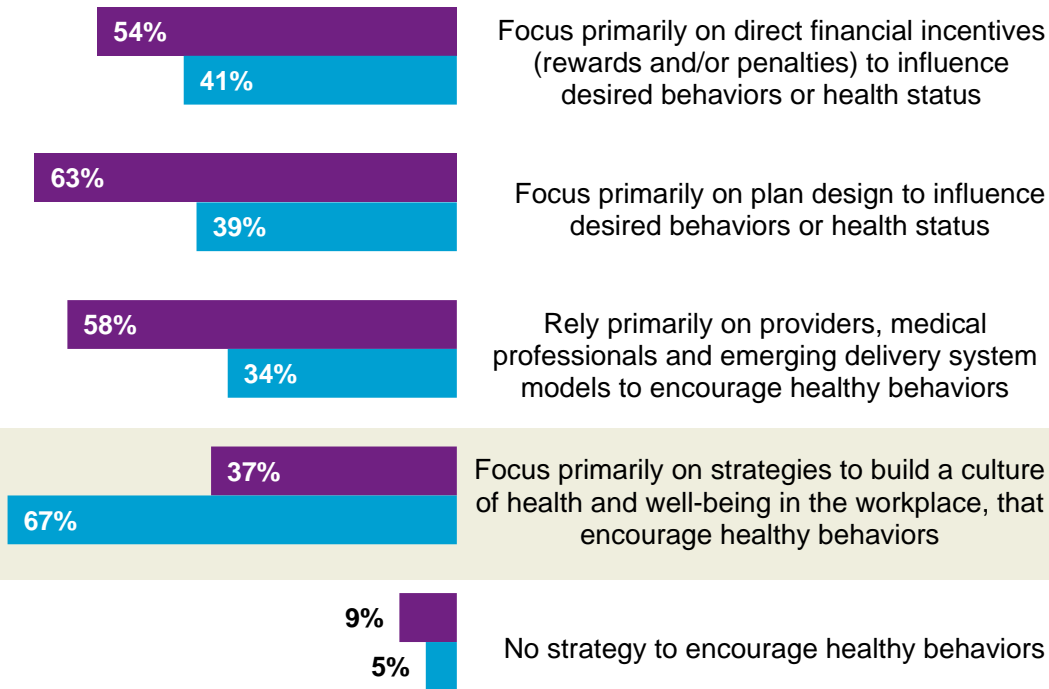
54%
41%
Focus primarily on direct financial incentives (rewards and/or penalties) to influence desired behaviors or health status

63%
39%
Focus primarily on plan design to influence desired behaviors or health status

58%
34%
Rely primarily on providers, medical professionals and emerging delivery system models to encourage healthy behaviors

37%
67%
Focus primarily on strategies to build a culture of health and well-being in the workplace, that encourage healthy behaviors

9%
5%
No strategy to encourage healthy behaviors